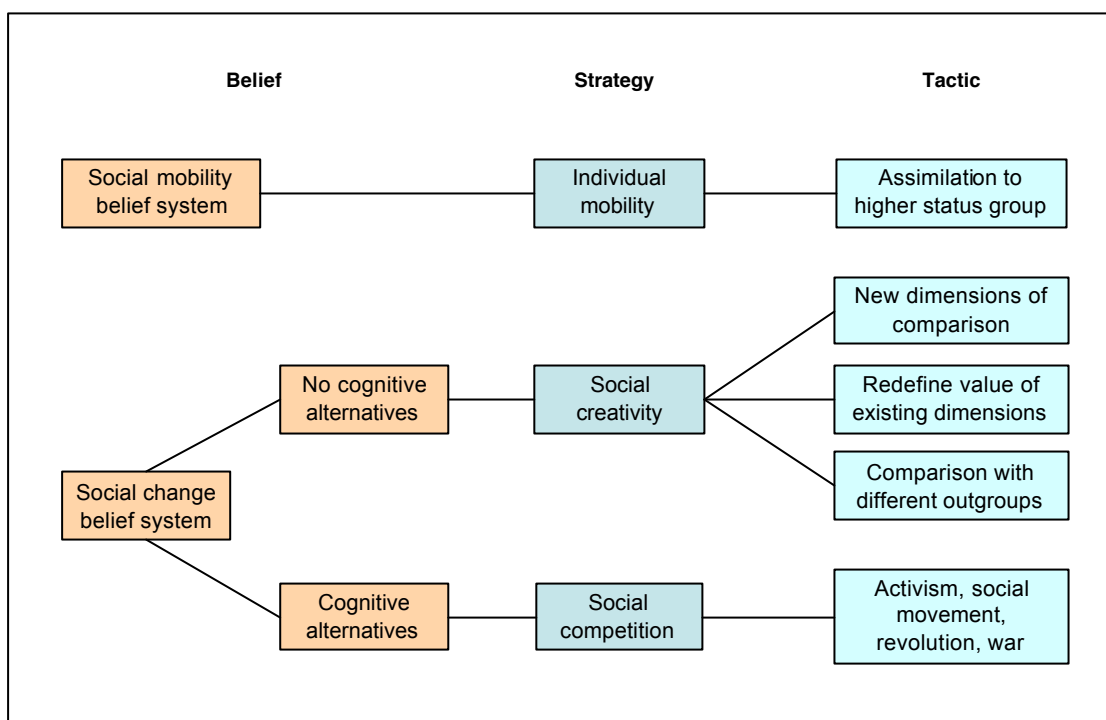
Belief

Strategy

Tactic

Social mobility belief system

Individual mobility

Assimilation to higher status group

New dimensions of comparison

No cognitive alternatives

Social creativity

Redefine value of existing dimensions

Social change belief system

Comparison with different outgroups

Cognitive alternatives

Social competition

Activism, social movement, revolution, war